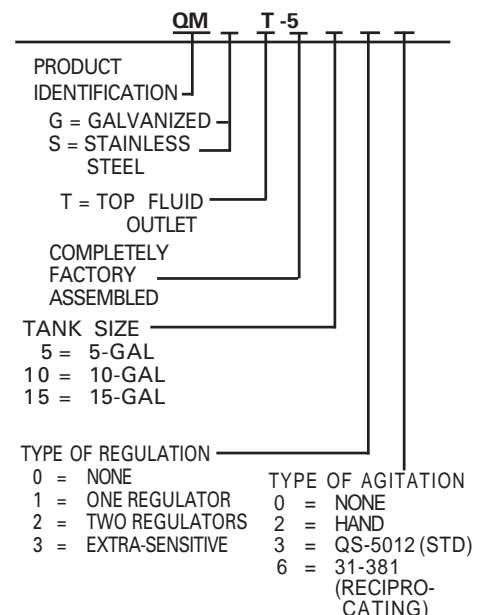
QM T -5

PRODUCT IDENTIFICATION

G = GALVANIZED
S = STAINLESS STEEL

T = TOP FLUID OUTLET

COMPLETELY FACTORY ASSEMBLED

TANK SIZE
5 = 5-GAL
10 = 10-GAL
15 = 15-GAL

TYPE OF REGULATION
0 = NONE
1 = ONE REGULATOR
2 = TWO REGULATORS
3 = EXTRA-SENSITIVE

TYPE OF AGITATION
0 = NONE
2 = HAND
3 = QS-5012 (STD)
6 = 31-381 (RECIPROCATING)